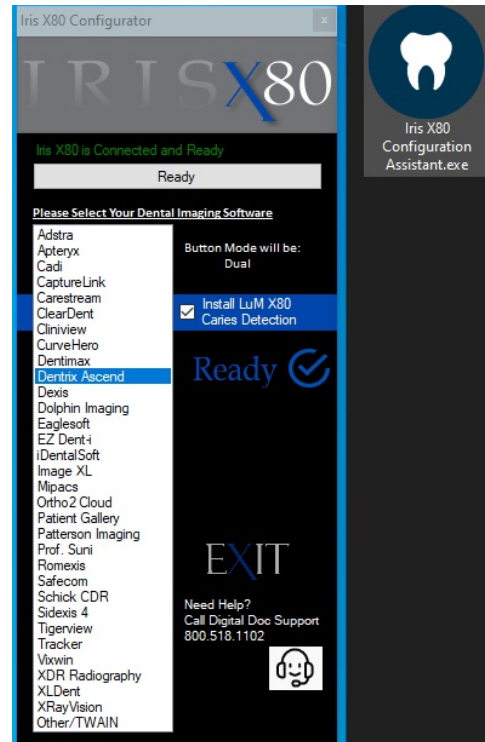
Iris X80 Configurator

IRISX80

Iris X80 is Connected and Ready

Ready

Please Select Your Dental Imaging Software

Adstra
Apteryx
Cadi
CaptureLink
Carestream
ClearDent
Cliniview
CurveHero
Dentimax
Dentrix Ascend
Dexis
Dolphin Imaging
Eaglesoft
EZ Dent-i
iDentalSoft
Image XL
Mipacs
Ortho2 Cloud
Patient Gallery
Patterson Imaging
Prof. Suni
Romexis
Safecom
Schick CDR
Sidexis 4
Tigerview
Tracker
Vixwin
XDR Radiography
XLDent
XRayVision
Other/TWAIN

Button Mode will be:
Dual

Install LuM X80 Caries Detection

Ready

EXIT

Need Help?
Call Digital Doc Support
800.518.1102

Iris X80 Configuration Assistant.exe